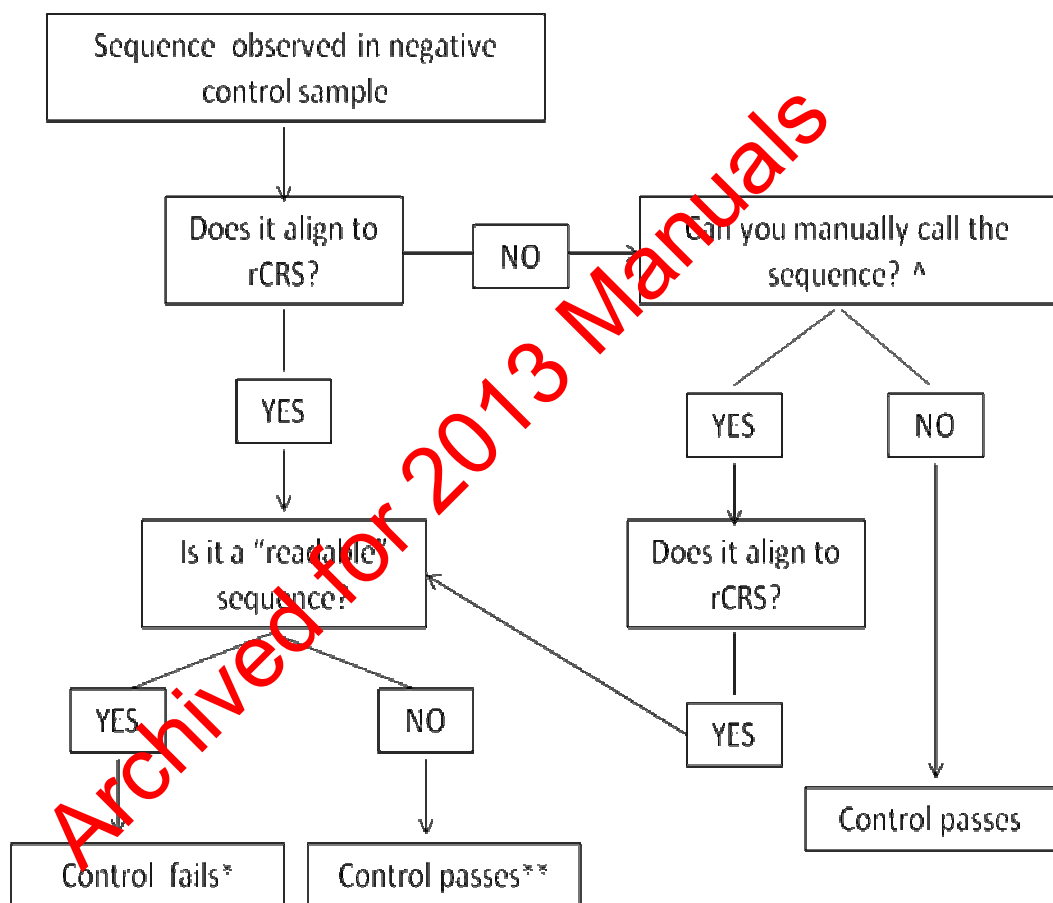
Sequence observed in negative control sample

Does it align to rCRS?

NO

Can you manually call the sequence? ^

YES

YES

NO

Is it a "readable" sequence?

Does it align to rCRS?

YES

NO

YES

Control passes

Control fails*

Control passes**

Archived for 2013 Manuals